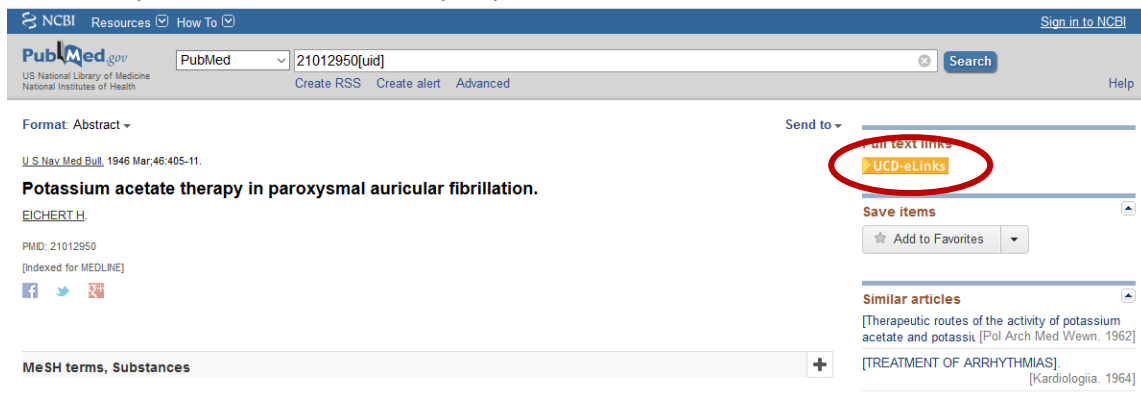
NCBI Resources How To Sign in to NCBI

PubMed.gov
US National Library of Medicine
National Institutes of Health

PubMed 21012950[uid] Search
Create RSS Create alert Advanced Help

Format: Abstract

Send to

U S Nav Med Bull. 1946 Mar;46:405-11.

Potassium acetate therapy in paroxysmal auricular fibrillation.

EICHERT H.

PMID: 21012950
[Indexed for MEDLINE]

MeSH terms, Substances

Full text links
UCD-eLinks

Save items
Add to Favorites

Similar articles
[Therapeutic routes of the activity of potassium acetate and potassiu [Pol Arch Med Wewn. 1962]
[TREATMENT OF ARRHYTHMIAS]. [Kardiologiia. 1964]